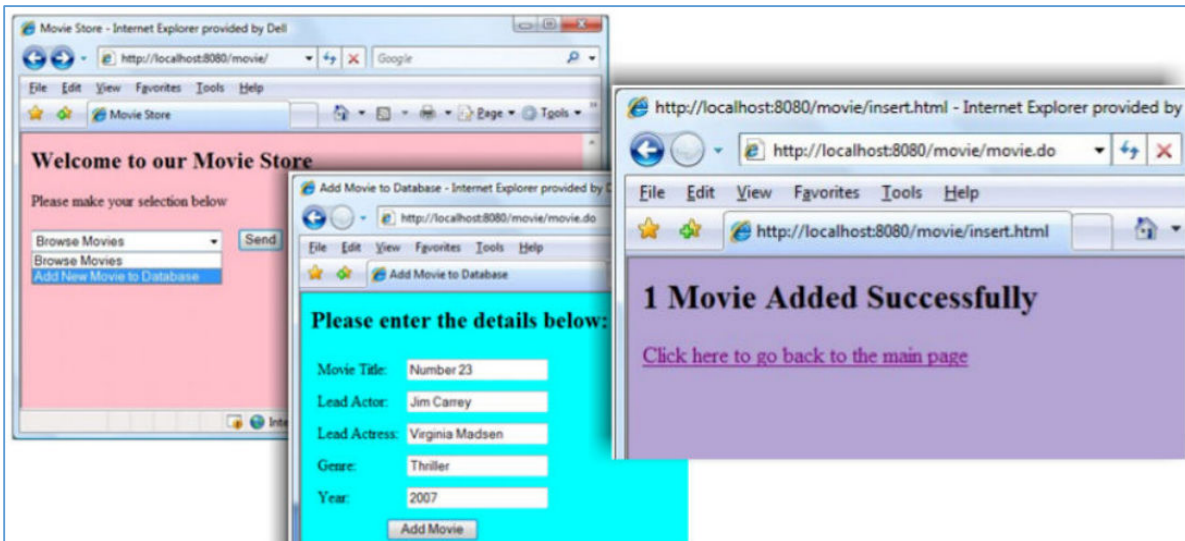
Movie Store - Internet Explorer provided by Dell

http://localhost:8080/movie/

Google

File Edit View Favorites Tools Help

Movie Store

Page ▾ Tools ▾

Welcome to our Movie Store

Please make your selection below

Browse Movies

Send

Browse Movies

Add New Movie to Database

Add Movie to Database - Internet Explorer provided by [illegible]

http://localhost:8080/movie/movie.do

File Edit View Favorites Tools Help

Add Movie to Database

Please enter the details below:

Movie Title: Number 23

Lead Actor: Jim Carrey

Lead Actress: Virginia Madsen

Genre: Thriller

Year: 2007

Add Movie

http://localhost:8080/movie/insert.html - Internet Explorer provided by

http://localhost:8080/movie/movie.do

File Edit View Favorites Tools Help

http://localhost:8080/movie/insert.html

1 Movie Added Successfully

Click here to go back to the main page